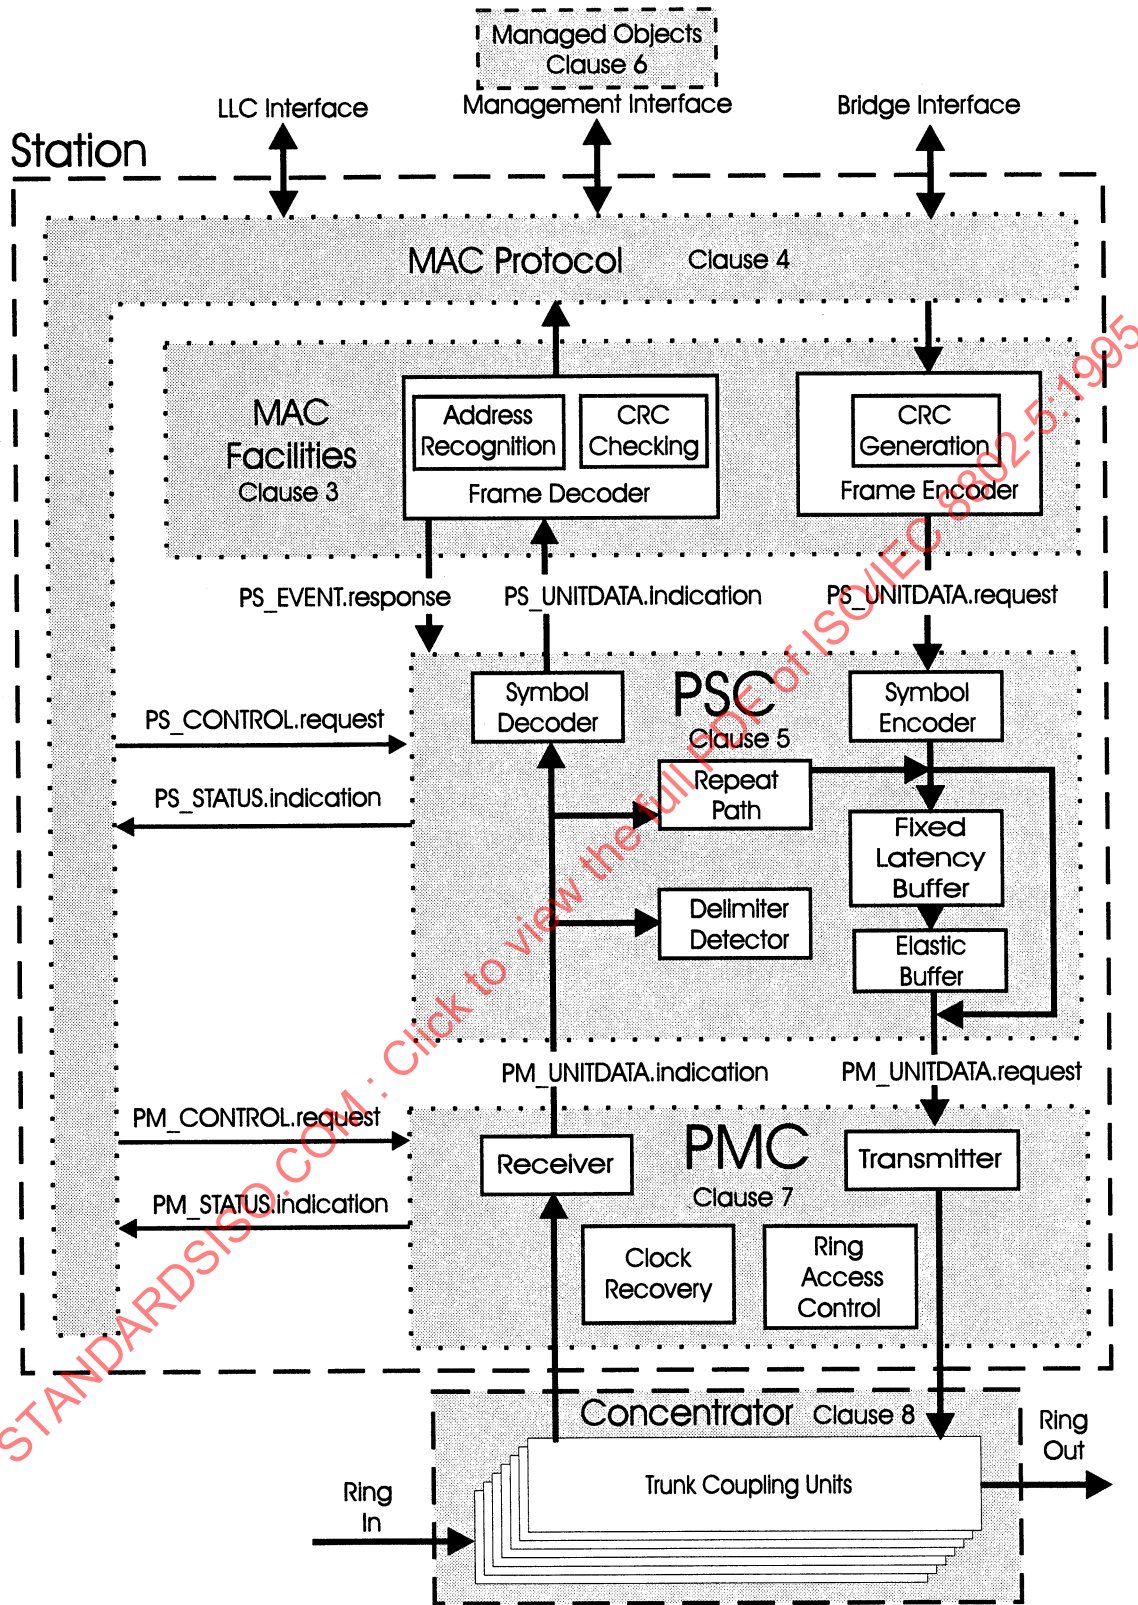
Managed Objects
Clause 6

LLC Interface

Management Interface

Bridge Interface

Station

MAC Protocol

Clause 4

MAC Facilities
Clause 3

Address Recognition

CRC Checking

Frame Decoder

CRC Generation

Frame Encoder

PS_EVENT.response

PS_UNITDATA.indication

PS_UNITDATA.request

Symbol Decoder

PSC
Clause 5

Symbol Encoder

PS_CONTROL.request

PS_STATUS.indication

Repeat Path

Fixed Latency Buffer

Delimiter Detector

Elastic Buffer

PM_UNITDATA.indication

PM_UNITDATA.request

PM_CONTROL.request

Receiver

PMC
Clause 7

Transmitter

PM_STATUS.indication

Clock Recovery

Ring Access Control

Concentrator

Clause 8

Ring Out

Trunk Coupling Units

Ring In

STANDARDSISO.COM : Click to view the full PDF of ISO/IEC 8802-5:1995